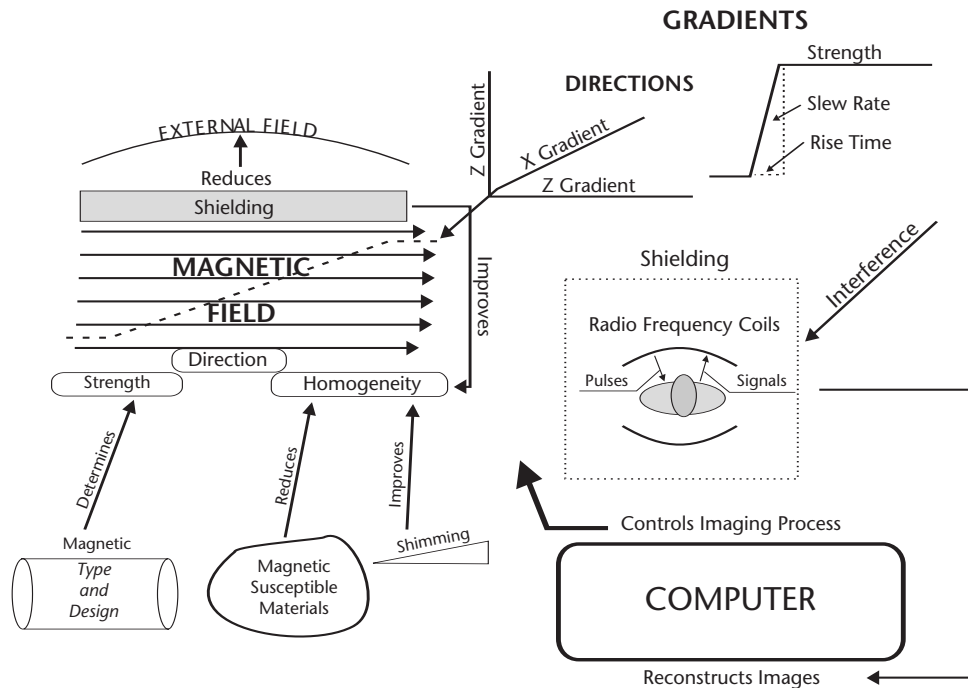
GRADIENTS

DIRECTIONS

Z Gradient

X Gradient

Z Gradient

Strength

Slew Rate

Rise Time

EXTERNAL FIELD

Reduces

Shielding

MAGNETIC

FIELD

Improves

Direction

Strength

Homogeneity

Shielding

Interference

Radio Frequency Coils

Pulses

Signals

Determines

Reduces

Improves

Shimming

Magnetic

Type and Design

Magnetic Susceptible Materials

Controls Imaging Process

COMPUTER

Reconstructs Images